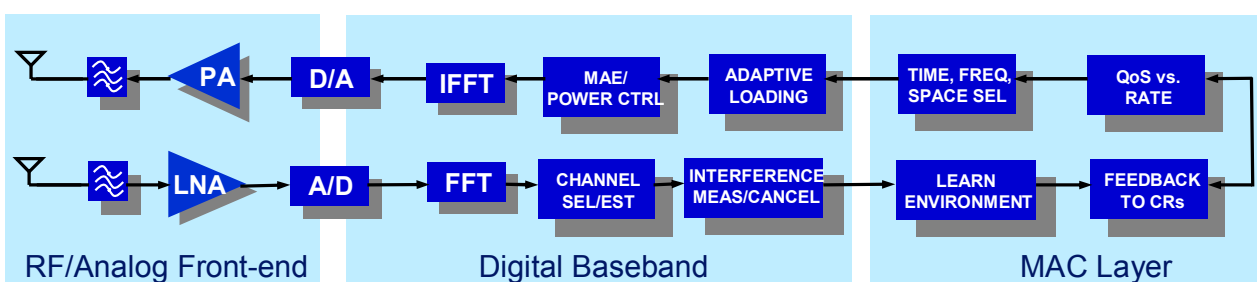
PA

D/A

IFFT

MAE/
POWER CTRL

ADAPTIVE
LOADING

TIME, FREQ,
SPACE SEL

QoS vs.
RATE

LNA

A/D

FFT

CHANNEL
SEL/EST

INTERFERENCE
MEAS/CANCEL

LEARN
ENVIRONMENT

FEEDBACK
TO CRs

RF/Analog Front-end

Digital Baseband

MAC Layer